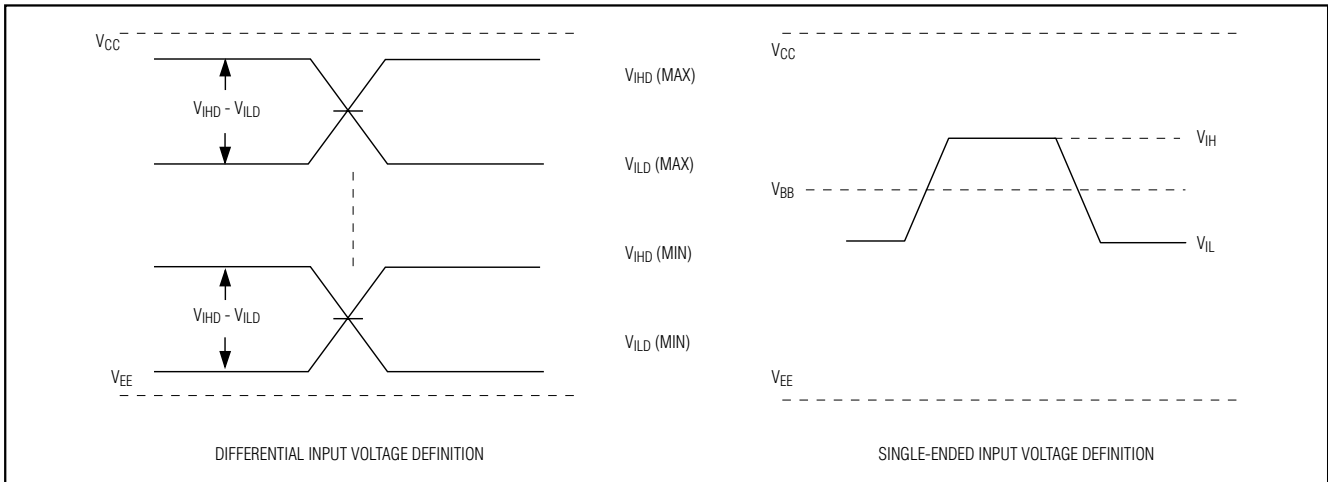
$V_{CC}$

$V_{IHD} - V_{ILD}$

$V_{IHD}$ (MAX)

$V_{ILD}$ (MAX)

$V_{IHD}$ (MIN)

$V_{IHD} - V_{ILD}$

$V_{ILD}$ (MIN)

$V_{EE}$

DIFFERENTIAL INPUT VOLTAGE DEFINITION

$V_{CC}$

$V_{IH}$

$V_{BB}$

$V_{IL}$

$V_{EE}$

SINGLE-ENDED INPUT VOLTAGE DEFINITION